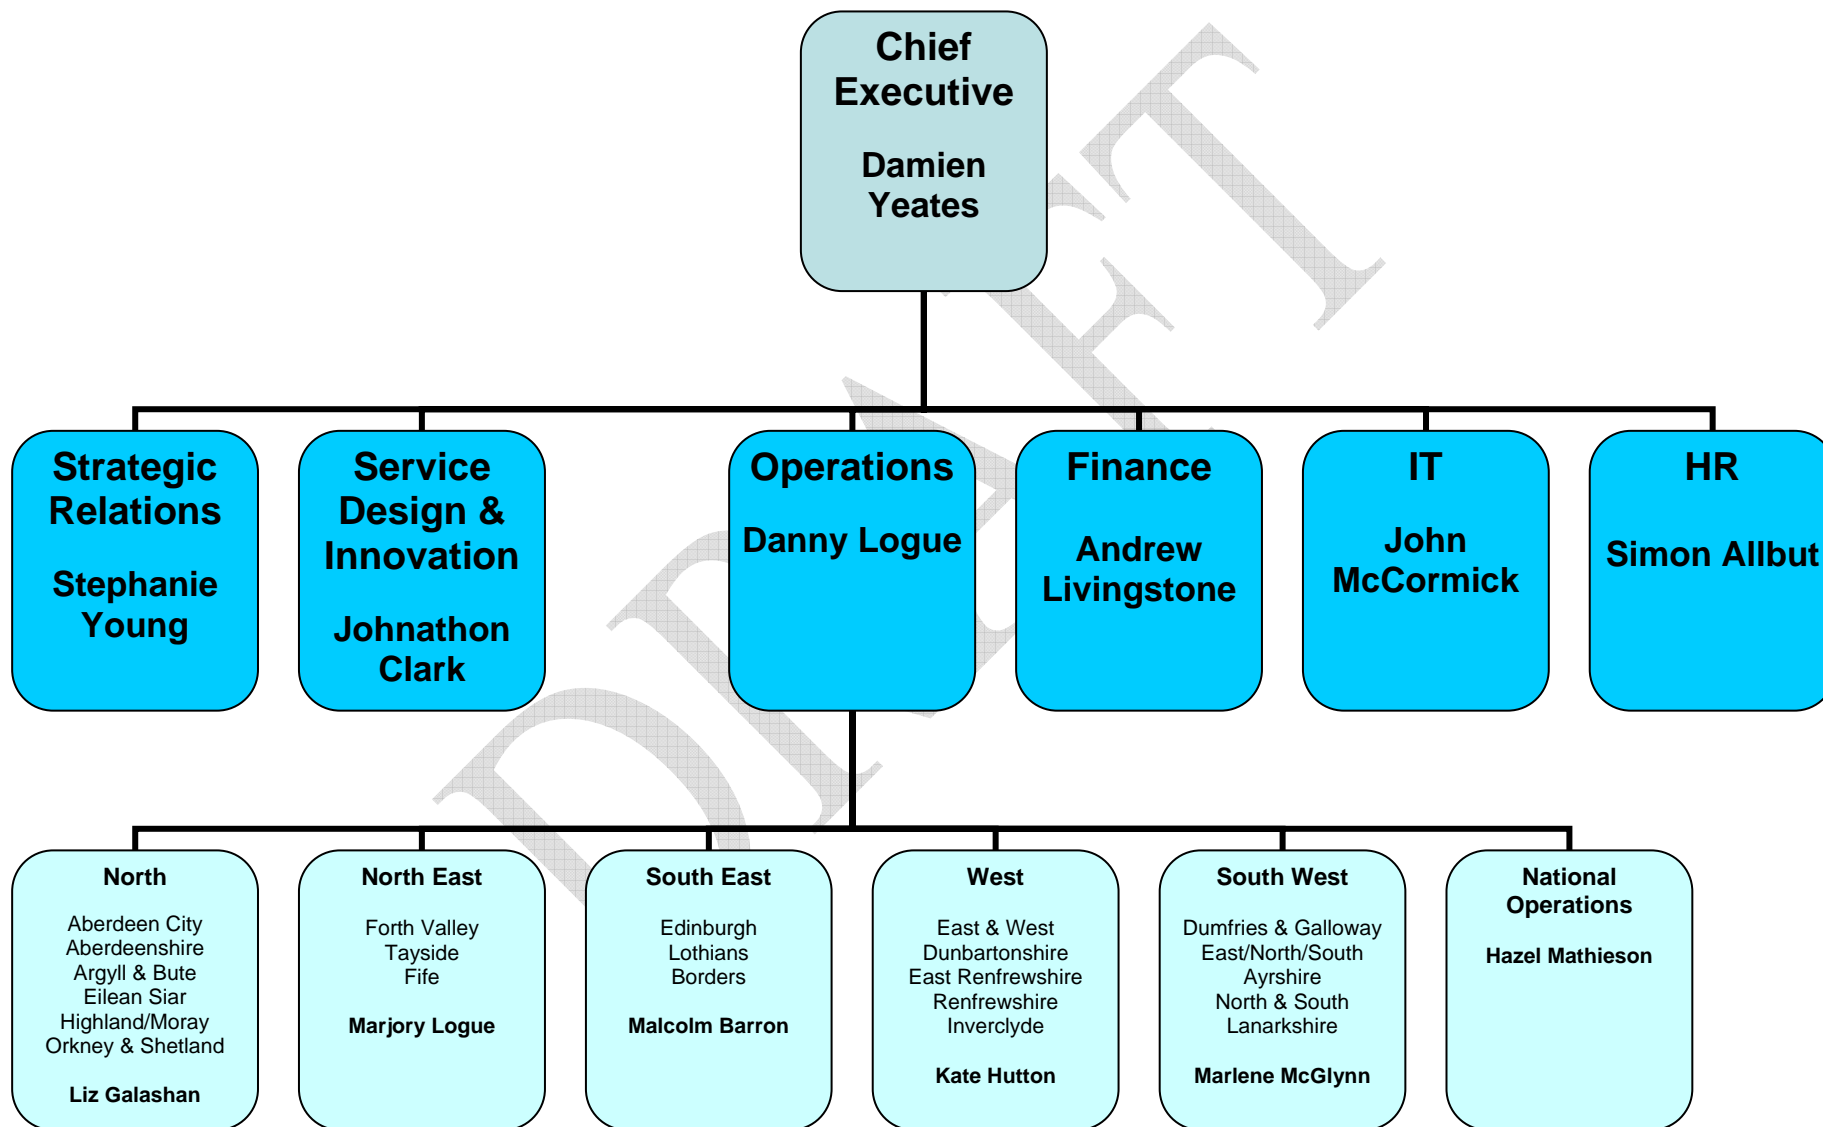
Chief Executive

Damien Yeates

Strategic Relations

Stephanie Young

Service Design & Innovation

Johnathon Clark

Operations

Danny Logue

Finance

Andrew Livingstone

IT

John McCormick

HR

Simon Allbut

North

Aberdeen City
Aberdeenshire
Argyll & Bute
Eilean Siar
Highland/Moray
Orkney & Shetland

Liz Galashan

North East

Forth Valley
Tayside
Fife

Marjory Logue

South East

Edinburgh
Lothians
Borders

Malcolm Barron

West

East & West Dunbartonshire
East Renfrewshire
Renfrewshire
Inverclyde

Kate Hutton

South West

Dumfries & Galloway
East/North/South Ayrshire
North & South Lanarkshire

Marlene McGlynn

National Operations

Hazel Mathieson

DRAFT